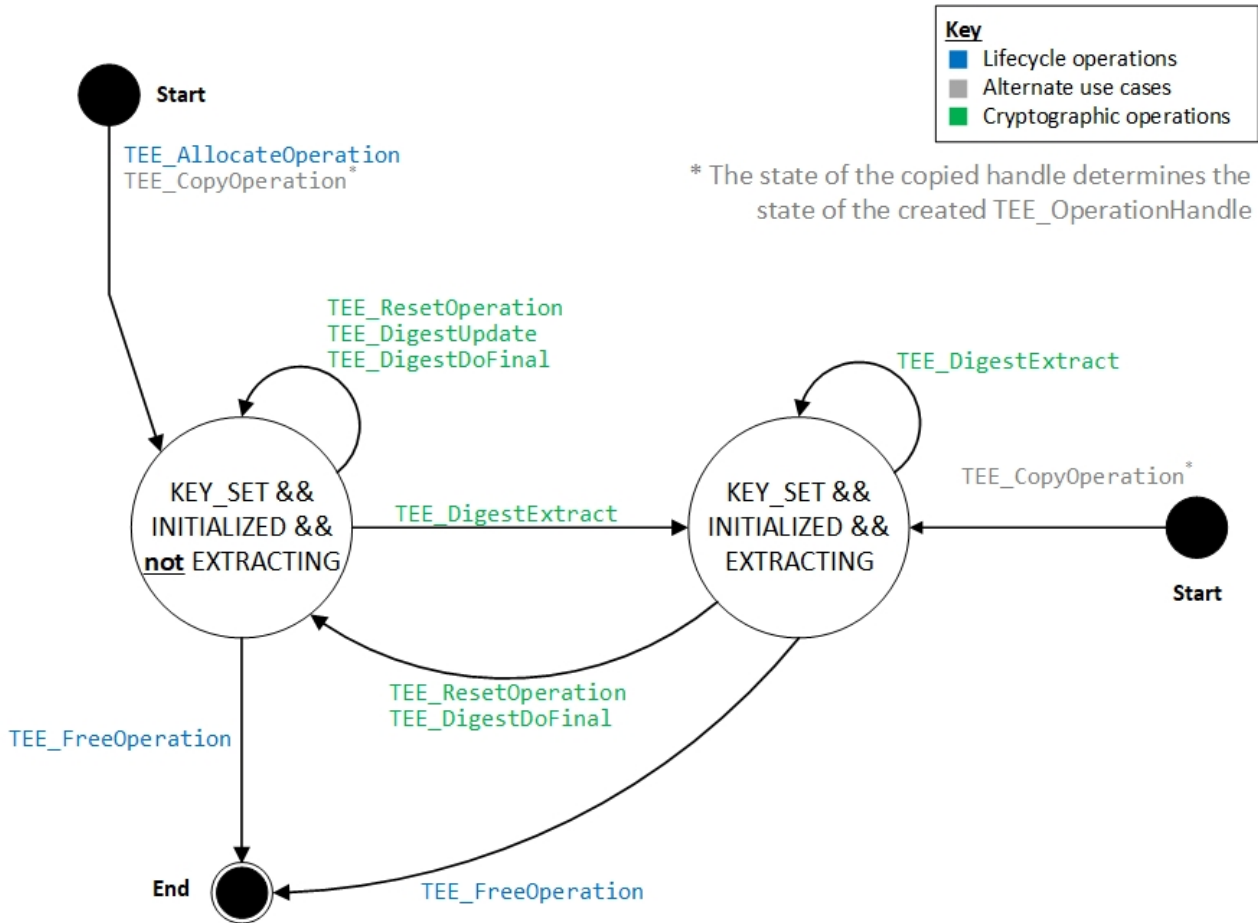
Key
Lifecycle operations
Alternate use cases
Cryptographic operations

Start

TEE_AllocateOperation
TEE_CopyOperation*

* The state of the copied handle determines the state of the created TEE_OperationHandle

TEE_ResetOperation
TEE_DigestUpdate
TEE_DigestDoFinal

TEE_DigestExtract

KEY_SET && INITIALIZED && not EXTRACTING

TEE_DigestExtract

KEY_SET && INITIALIZED && EXTRACTING

TEE_CopyOperation*

Start

TEE_ResetOperation
TEE_DigestDoFinal

TEE_FreeOperation

End

TEE_FreeOperation